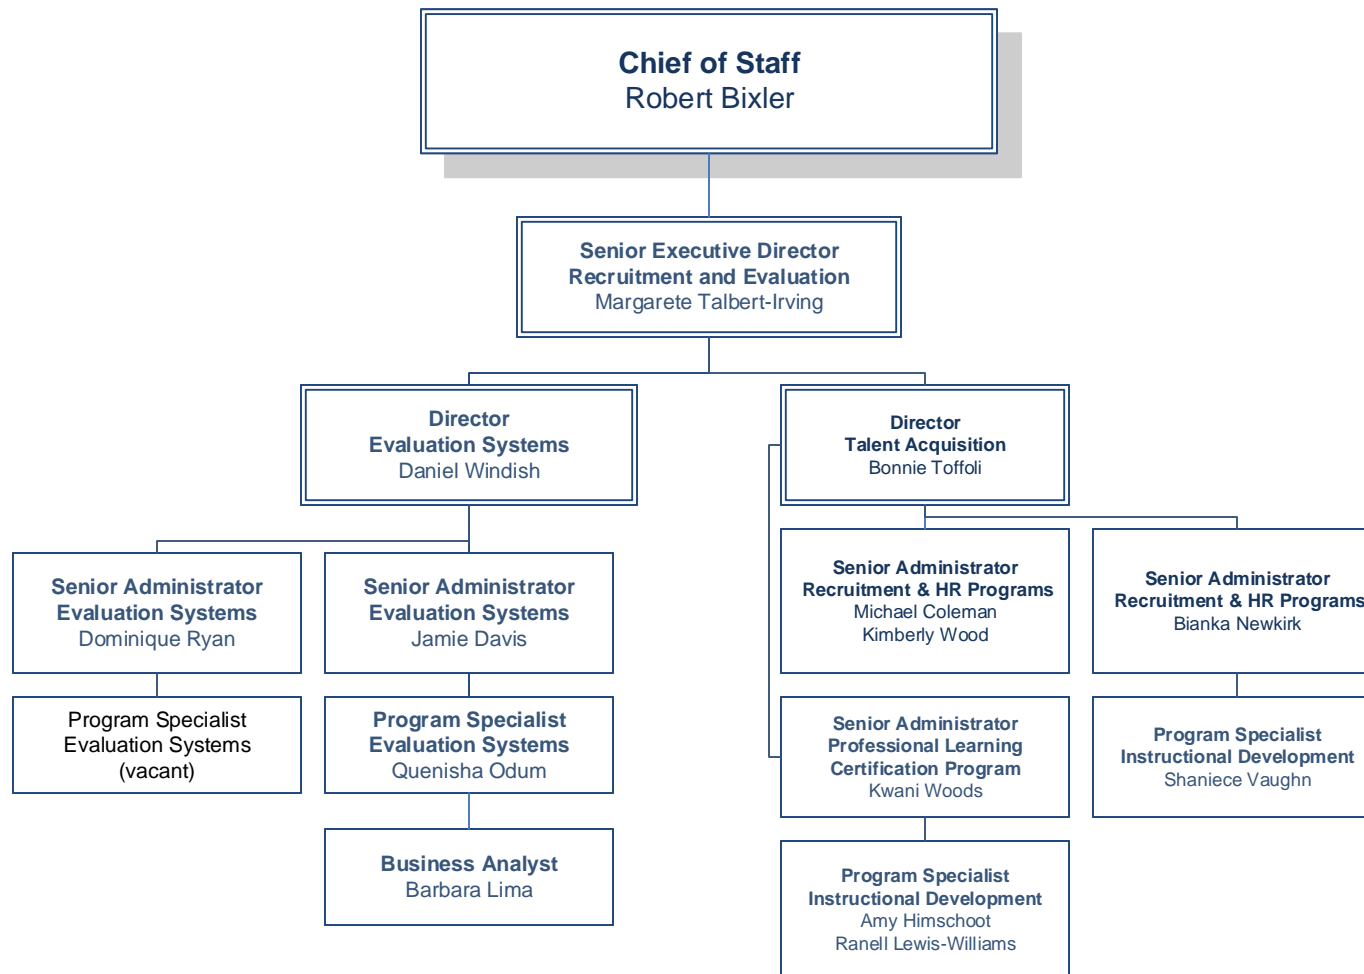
Chief of Staff
Robert Bixler

Senior Executive Director
Recruitment and Evaluation
Margarete Talbert-Irving

Director
Evaluation Systems
Daniel Windish

Director
Talent Acquisition
Bonnie Toffoli

Senior Administrator
Evaluation Systems
Dominique Ryan

Senior Administrator
Evaluation Systems
Jamie Davis

Senior Administrator
Recruitment & HR Programs
Michael Coleman
Kimberly Wood

Senior Administrator
Recruitment & HR Programs
Bianka Newkirk

Program Specialist
Evaluation Systems
(vacant)

Program Specialist
Evaluation Systems
Quenisha Odum

Senior Administrator
Professional Learning
Certification Program
Kwani Woods

Program Specialist
Instructional Development
Shaniece Vaughn

Business Analyst
Barbara Lima

Program Specialist
Instructional Development
Amy Himschoot
Ranell Lewis-Williams